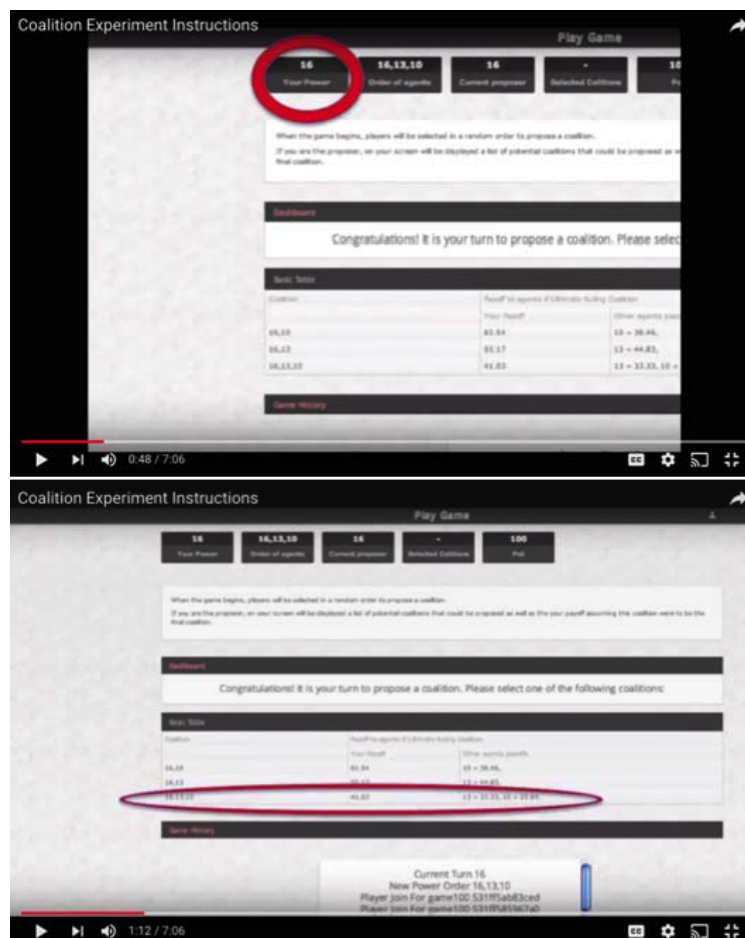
Coalition Experiment Instructions

Play Game

16 Your Power | 16,13,10 Order of agents | 16 Current proposer | - Selected Coalitions | 10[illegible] Po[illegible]

When the game begins, players will be selected in a random order to propose a coalition.

If you are the proposer, on your screen will be displayed a list of potential coalitions that could be proposed as w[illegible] final coalition.

Dashboard

Congratulations! It is your turn to propose a coalition. Please selec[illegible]

Basic Table

| Coalition | Payoff to agents if Ultimate Ruling Coalition | |
|---|---|---|
| | Your Payoff | Other agents pay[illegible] |
| 16,10 | 61.54 | 10 = 38.46, |
| 16,13 | 55.17 | 13 = 44.83, |
| 16,13,10 | 41.03 | 13 = 33.33, 10 = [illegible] |

Game History

0:48 / 7:06

Coalition Experiment Instructions

Play Game

16 Your Power | 16,13,10 Order of agents | 16 Current proposer | - Selected Coalitions | 100 Pot

When the game begins, players will be selected in a random order to propose a coalition.

If you are the proposer, on your screen will be displayed a list of potential coalitions that could be proposed as well as the your payoff assuming this coalition were to be the final coalition.

Dashboard

Congratulations! It is your turn to propose a coalition. Please select one of the following coalitions:

Basic Table

| Coalition | Payoff to agents if Ultimate Ruling Coalition | |
|---|---|---|
| | Your Payoff | Other agents payoffs |
| 16,10 | 61.54 | 10 = 38.46, |
| 16,13 | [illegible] | 13 = 44.83, |
| 16,13,10 | 41.03 | 13 = 33.33, 10 = 25.64 |

Game History

Current Turn 16
New Power Order 16,13,10
Player Join For game100 531ff5ab83ced
Player Join For game100 531ff5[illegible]

1:12 / 7:06